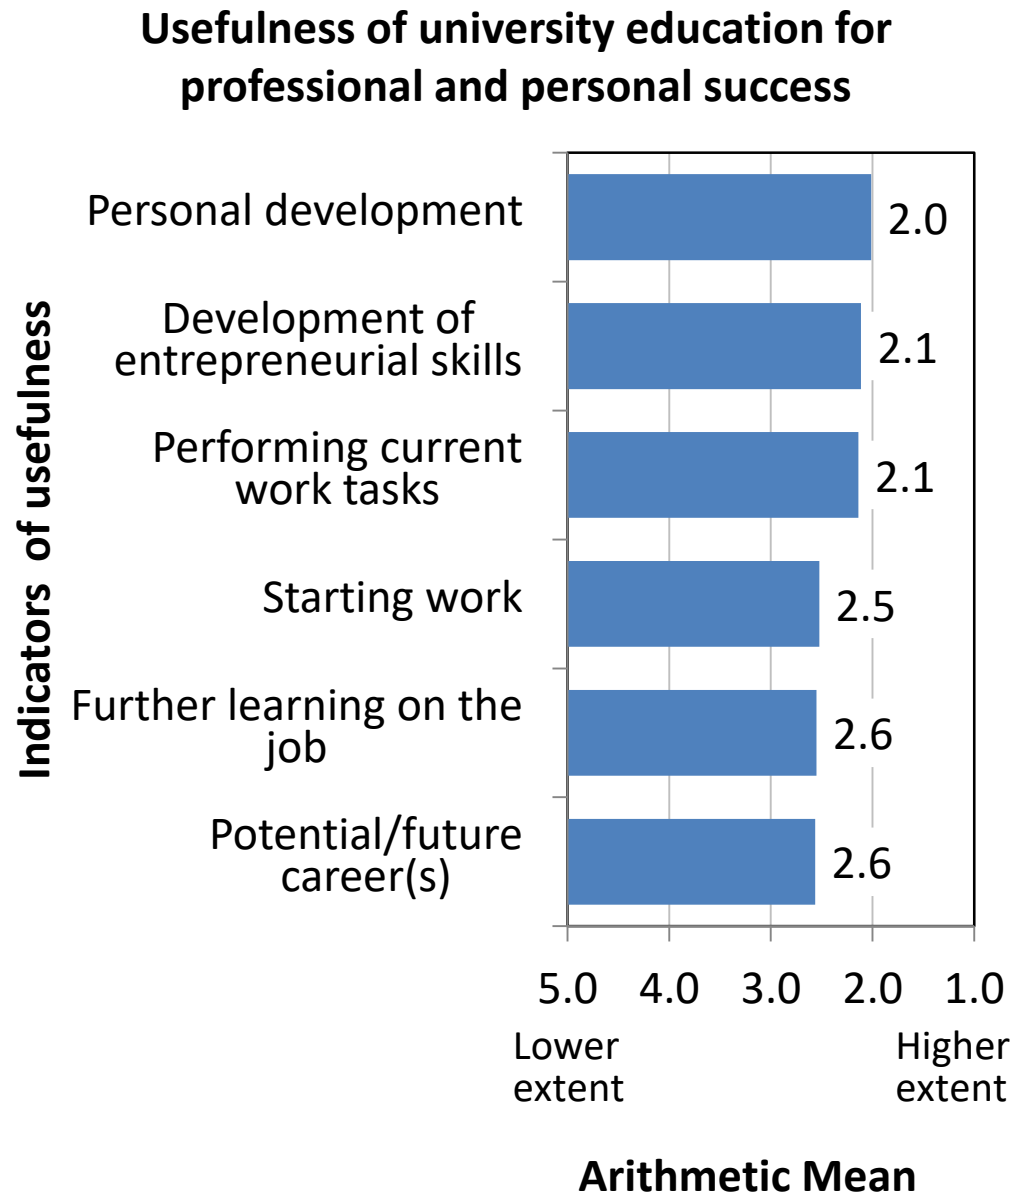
Usefulness of university education for professional and personal success

Indicators of usefulness

Personal development 2.0

Development of entrepreneurial skills 2.1

Performing current work tasks 2.1

Starting work 2.5

Further learning on the job 2.6

Potential/future career(s) 2.6

5.0 4.0 3.0 2.0 1.0

Lower extent

Higher extent

Arithmetic Mean